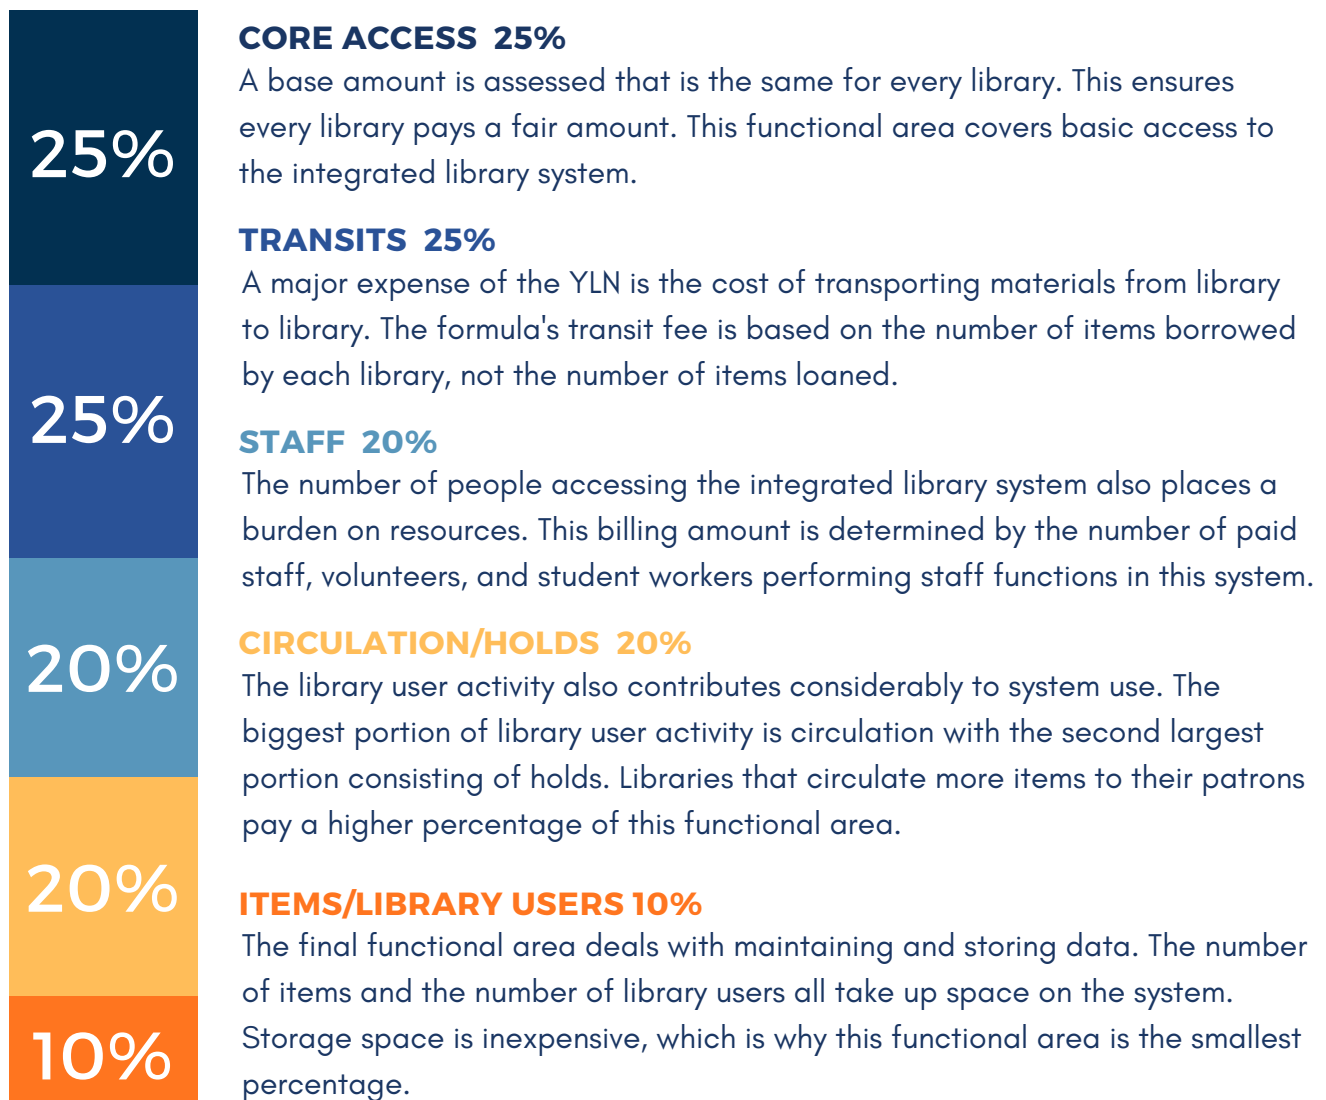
25%

25%

20%

20%

10%

CORE ACCESS 25%
A base amount is assessed that is the same for every library. This ensures every library pays a fair amount. This functional area covers basic access to the integrated library system.

TRANSITS 25%
A major expense of the YLN is the cost of transporting materials from library to library. The formula's transit fee is based on the number of items borrowed by each library, not the number of items loaned.

STAFF 20%
The number of people accessing the integrated library system also places a burden on resources. This billing amount is determined by the number of paid staff, volunteers, and student workers performing staff functions in this system.

CIRCULATION/HOLDS 20%
The library user activity also contributes considerably to system use. The biggest portion of library user activity is circulation with the second largest portion consisting of holds. Libraries that circulate more items to their patrons pay a higher percentage of this functional area.

ITEMS/LIBRARY USERS 10%
The final functional area deals with maintaining and storing data. The number of items and the number of library users all take up space on the system. Storage space is inexpensive, which is why this functional area is the smallest percentage.